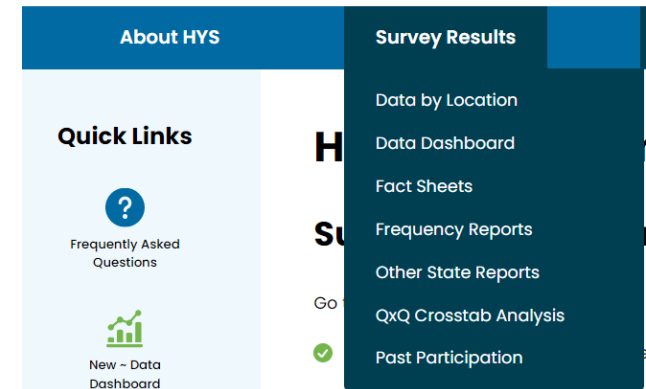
About HYS

Survey Results

Data by Location

Data Dashboard

Fact Sheets

Frequency Reports

Other State Reports

QxQ Crosstab Analysis

Past Participation

Quick Links

?

Frequently Asked Questions

New ~ Data Dashboard

H

Su

Go